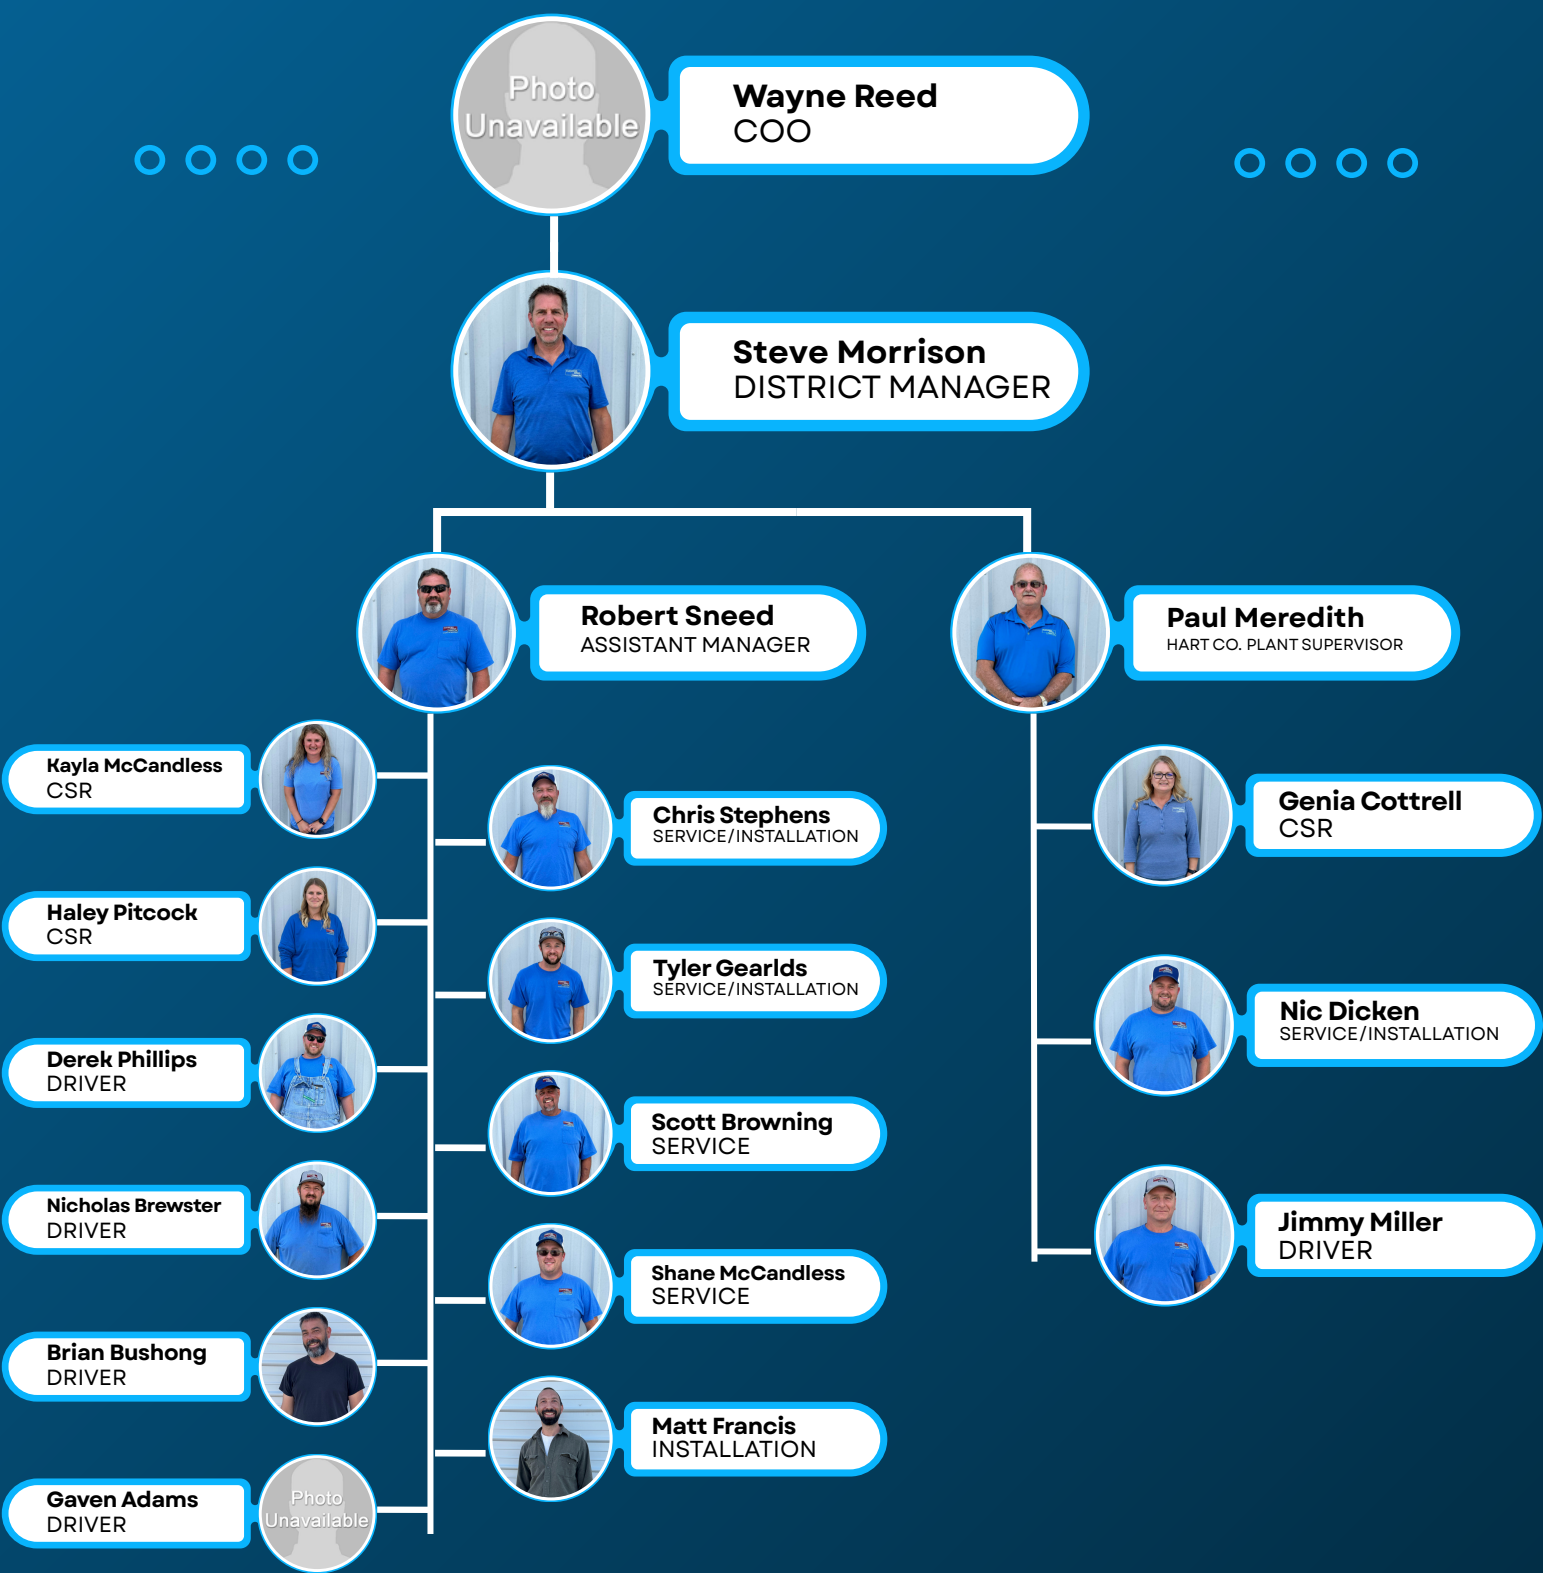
Photo Unavailable

Wayne Reed
COO

Steve Morrison
DISTRICT MANAGER

Robert Sneed
ASSISTANT MANAGER

Paul Meredith
HART CO. PLANT SUPERVISOR

Kayla McCandless
CSR

Haley Pitcock
CSR

Derek Phillips
DRIVER

Nicholas Brewster
DRIVER

Brian Bushong
DRIVER

Gaven Adams
DRIVER

Photo Unavailable

Chris Stephens
SERVICE/INSTALLATION

Tyler Gearlds
SERVICE/INSTALLATION

Scott Browning
SERVICE

Shane McCandless
SERVICE

Matt Francis
INSTALLATION

Genia Cottrell
CSR

Nic Dicken
SERVICE/INSTALLATION

Jimmy Miller
DRIVER